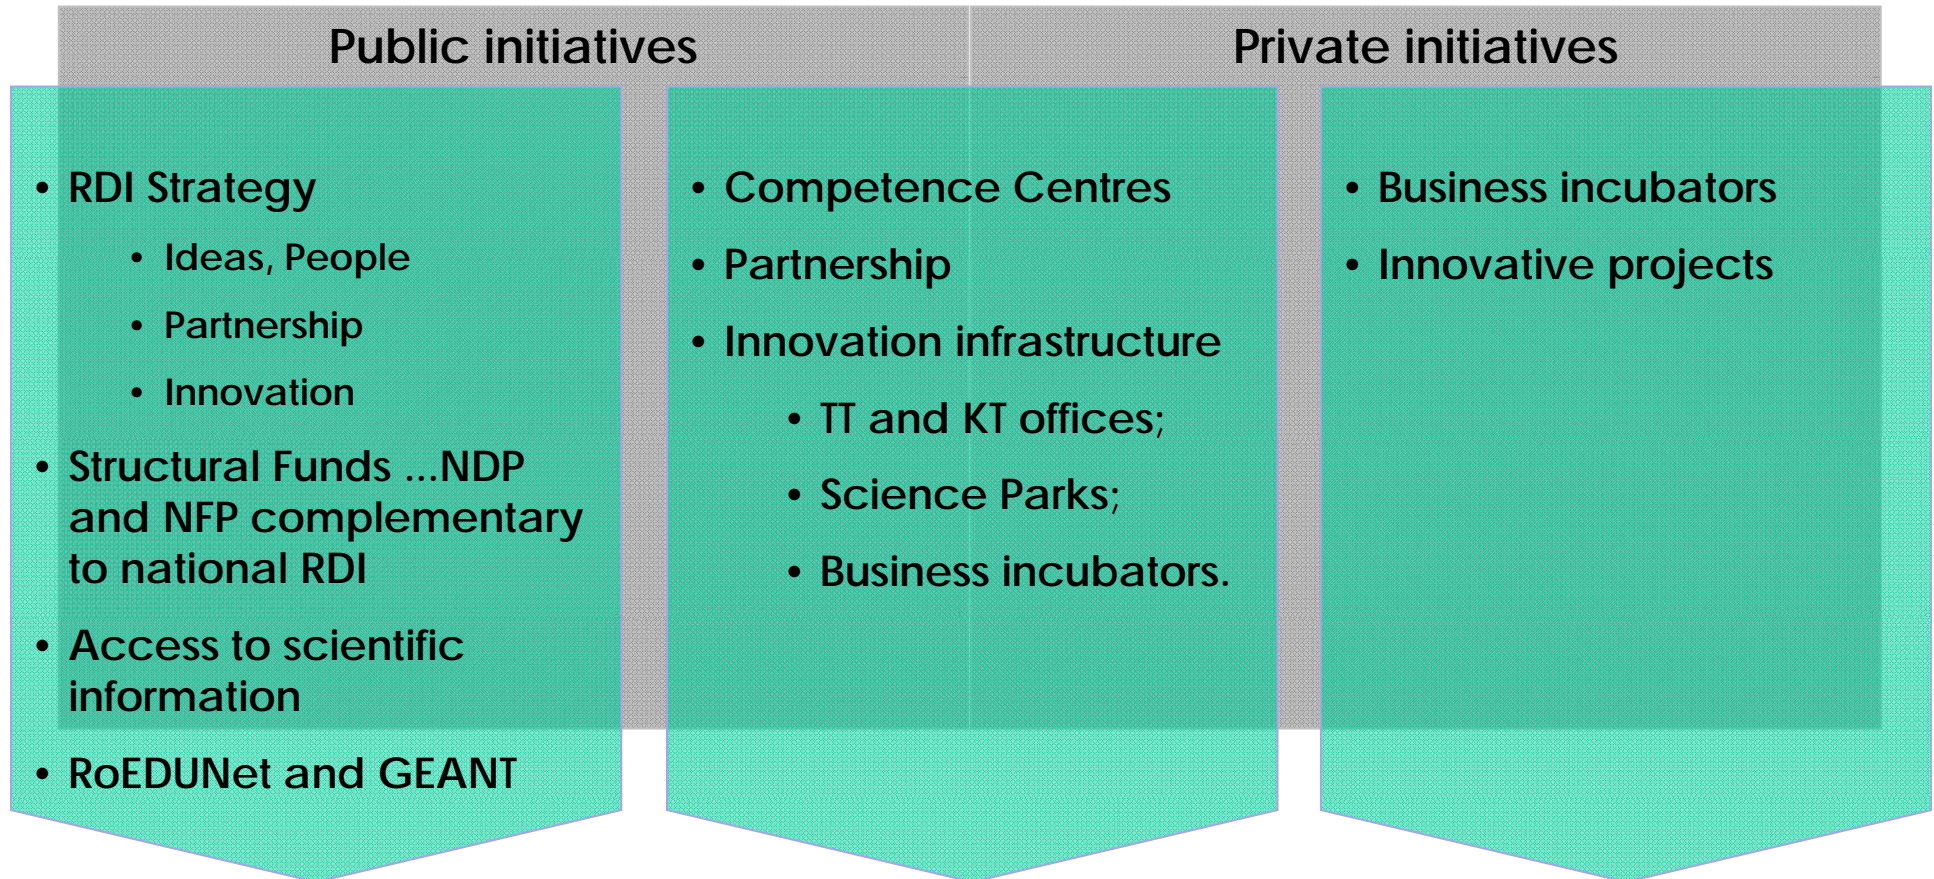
Public initiatives

Private initiatives

• RDI Strategy
  • Ideas, People
  • Partnership
  • Innovation
• Structural Funds ...NDP and NFP complementary to national RDI
• Access to scientific information
• RoEDUNet and GEANT

• Competence Centres
• Partnership
• Innovation infrastructure
  • TT and KT offices;
  • Science Parks;
  • Business incubators.

• Business incubators
• Innovative projects